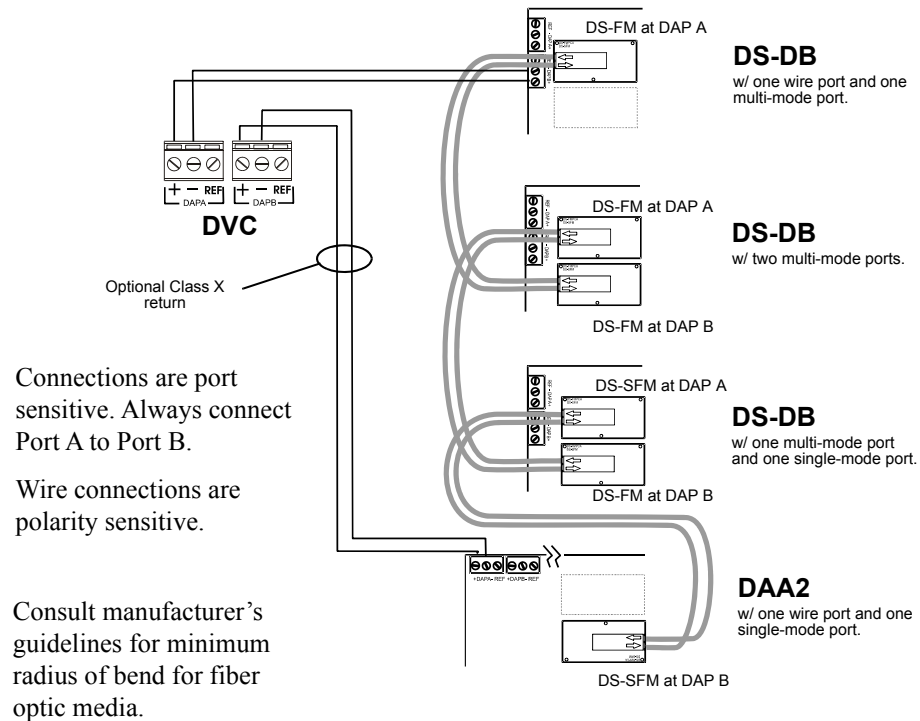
DS-FM at DAP A

DS-DB
w/ one wire port and one multi-mode port.

+ − REF
DAPA
+ − REF
DAPB
DVC

Optional Class X return

DS-FM at DAP A

DS-DB
w/ two multi-mode ports.

DS-FM at DAP B

DS-SFM at DAP A

DS-DB
w/ one multi-mode port and one single-mode port.

DS-FM at DAP B

Connections are port sensitive. Always connect Port A to Port B.

Wire connections are polarity sensitive.

+DAPA− REF +DAPB− REF

DAA2
w/ one wire port and one single-mode port.

Consult manufacturer's guidelines for minimum radius of bend for fiber optic media.

DS-SFM at DAP B